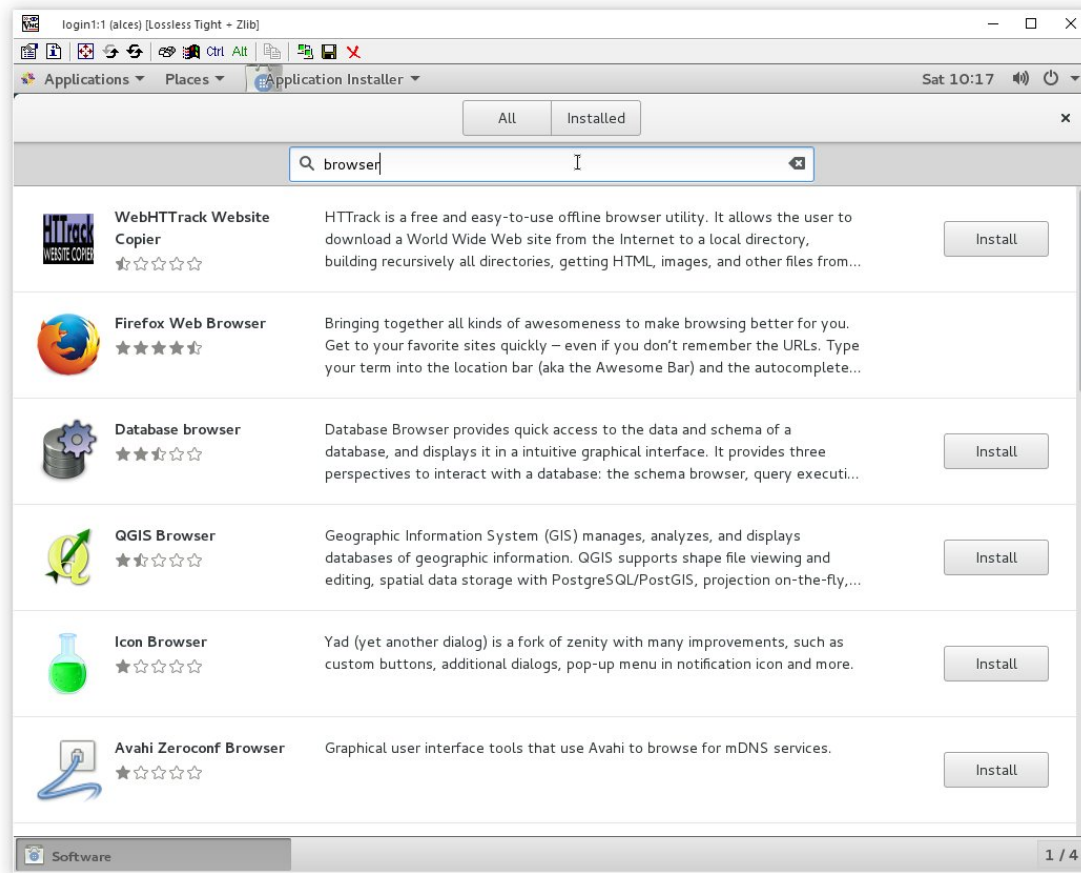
login1:1 (alces) [Lossless Tight + Zlib]

Ctrl Alt

Applications ▾ Places ▾ Application Installer ▾ Sat 10:17

All Installed ×

browser

HTTrack WEBSITE COPIER

WebHTTrack Website Copier

HTTrack is a free and easy-to-use offline browser utility. It allows the user to download a World Wide Web site from the Internet to a local directory, building recursively all directories, getting HTML, images, and other files from...

Install

Firefox Web Browser

Bringing together all kinds of awesomeness to make browsing better for you. Get to your favorite sites quickly – even if you don't remember the URLs. Type your term into the location bar (aka the Awesome Bar) and the autocomplete...

Database browser

Database Browser provides quick access to the data and schema of a database, and displays it in a intuitive graphical interface. It provides three perspectives to interact with a database: the schema browser, query executi...

Install

QGIS Browser

Geographic Information System (GIS) manages, analyzes, and displays databases of geographic information. QGIS supports shape file viewing and editing, spatial data storage with PostgreSQL/PostGIS, projection on-the-fly,...

Install

Icon Browser

Yad (yet another dialog) is a fork of zenity with many improvements, such as custom buttons, additional dialogs, pop-up menu in notification icon and more.

Install

Avahi Zeroconf Browser

Graphical user interface tools that use Avahi to browse for mDNS services.

Install

Software

1 / 4